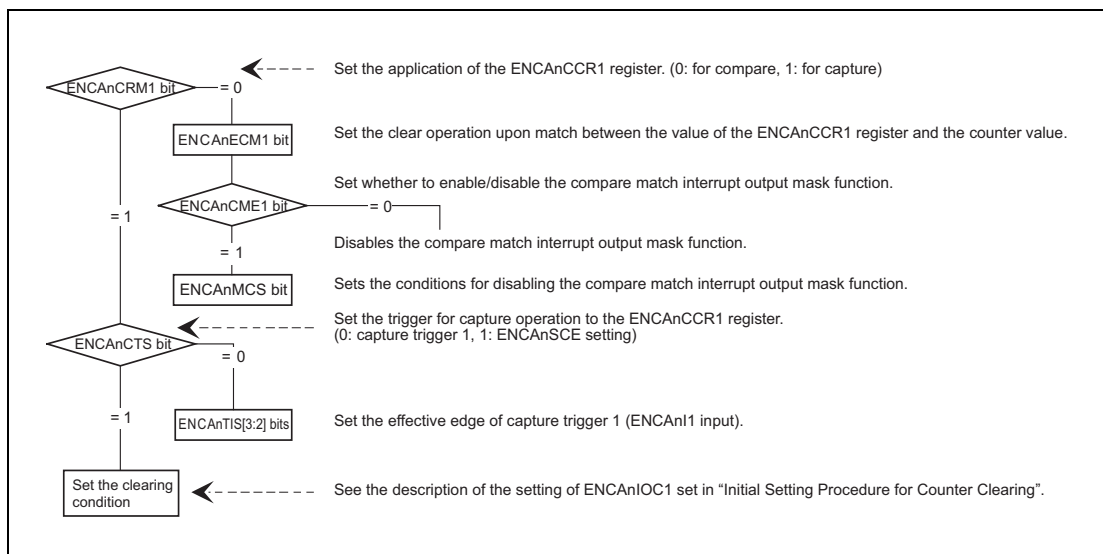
ENCAnCRM1 bit

= 0

Set the application of the ENCAnCCR1 register. (0: for compare, 1: for capture)

ENCAnECM1 bit

Set the clear operation upon match between the value of the ENCAnCCR1 register and the counter value.

Set whether to enable/disable the compare match interrupt output mask function.

ENCAnCME1 bit

= 0

= 1

Disables the compare match interrupt output mask function.

= 1

ENCAnMCS bit

Sets the conditions for disabling the compare match interrupt output mask function.

Set the trigger for capture operation to the ENCAnCCR1 register.
(0: capture trigger 1, 1: ENCAnSCE setting)

ENCAnCTS bit

= 0

= 1

ENCAnTIS[3:2] bits

Set the effective edge of capture trigger 1 (ENCAnI1 input).

Set the clearing condition

See the description of the setting of ENCAnIOC1 set in "Initial Setting Procedure for Counter Clearing".